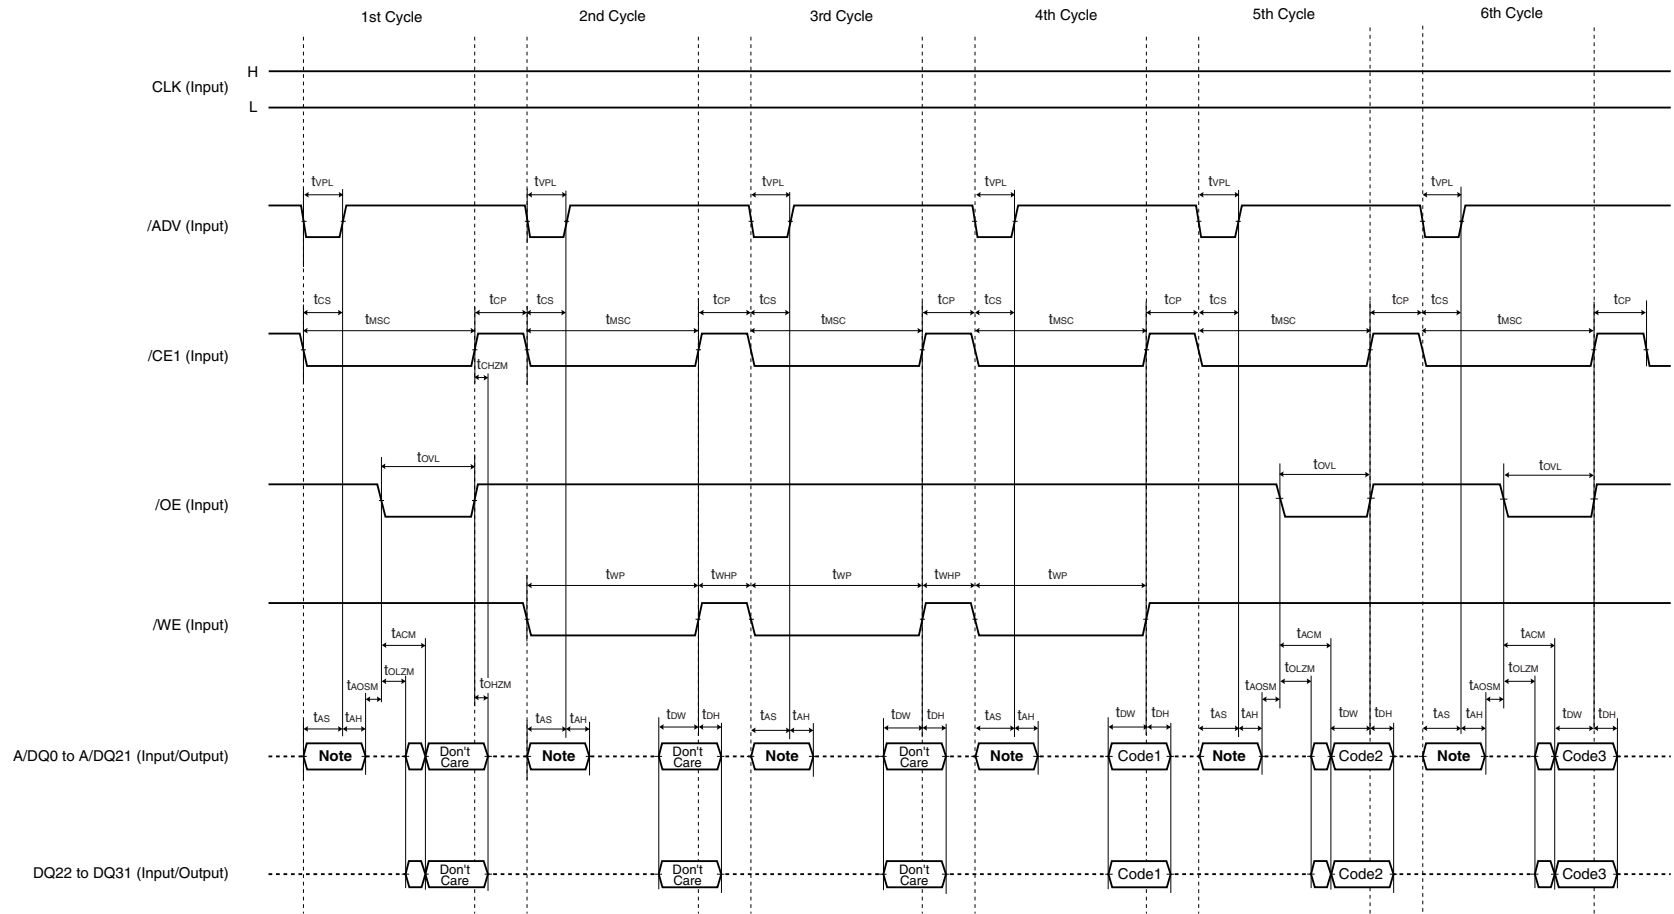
1st Cycle 2nd Cycle 3rd Cycle 4th Cycle 5th Cycle 6th Cycle

CLK (Input) H L

/ADV (Input)

$t_{VPL}$ $t_{VPL}$ $t_{VPL}$ $t_{VPL}$ $t_{VPL}$ $t_{VPL}$

/CE1 (Input)

$t_{CS}$ $t_{MSC}$ $t_{CP}$ $t_{CS}$ $t_{MSC}$ $t_{CP}$ $t_{CS}$ $t_{MSC}$ $t_{CP}$ $t_{CS}$ $t_{MSC}$ $t_{CP}$ $t_{CS}$ $t_{MSC}$ $t_{CP}$ $t_{CS}$ $t_{MSC}$ $t_{CP}$

$t_{CHZM}$

/OE (Input)

$t_{OVL}$ $t_{OVL}$ $t_{OVL}$

/WE (Input)

$t_{WP}$ $t_{WHP}$ $t_{WP}$ $t_{WHP}$ $t_{WP}$

$t_{ACM}$ $t_{OLZM}$ $t_{AOSM}$ $t_{OHZM}$ $t_{ACM}$ $t_{OLZM}$ $t_{AOSM}$ $t_{ACM}$ $t_{OLZM}$ $t_{AOSM}$

$t_{AS}$ $t_{AH}$ $t_{AS}$ $t_{AH}$ $t_{DW}$ $t_{DH}$ $t_{AS}$ $t_{AH}$ $t_{DW}$ $t_{DH}$ $t_{AS}$ $t_{AH}$ $t_{DW}$ $t_{DH}$ $t_{AS}$ $t_{AH}$ $t_{DW}$ $t_{DH}$ $t_{AS}$ $t_{AH}$ $t_{DW}$ $t_{DH}$

A/DQ0 to A/DQ21 (Input/Output) Note Don't Care Note Don't Care Note Don't Care Note Code1 Note Code2 Note Code3

DQ22 to DQ31 (Input/Output) Don't Care Don't Care Don't Care Code1 Code2 Code3